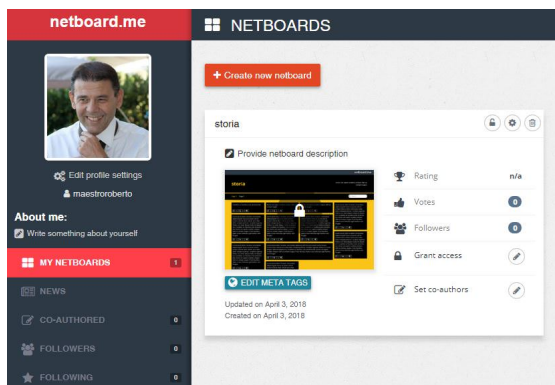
netboard.me

Edit profile settings

maestroroberto

About me:

Write something about yourself

MY NETBOARDS 1

NEWS

CO-AUTHORED 0

FOLLOWERS 0

FOLLOWING 0

NETBOARDS

+ Create new netboard

storia

Provide netboard description

storia

EDIT META TAGS

Updated on April 3, 2018
Created on April 3, 2018

| | |
|---|---|
| Rating | n/a |
| Votes | 0 |
| Followers | 0 |
| Grant access | |
| Set co-authors | |